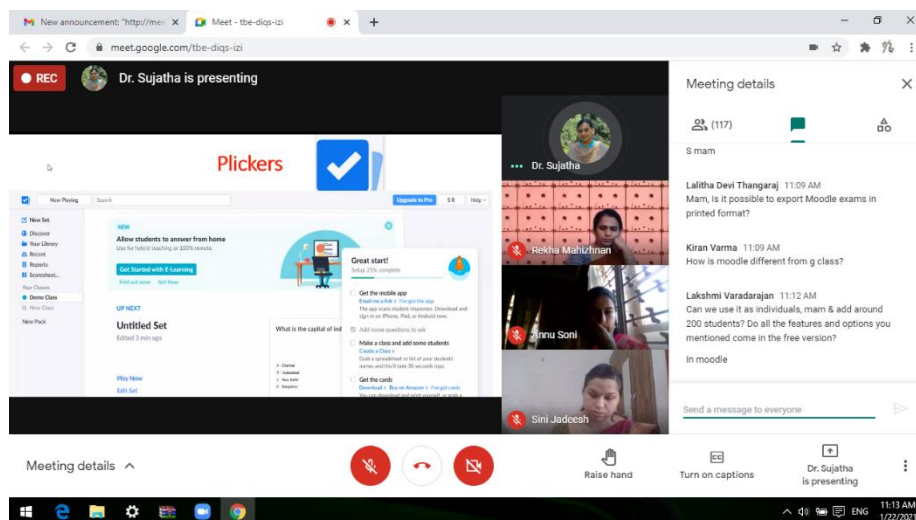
New announcement: "http://mee ×
Meet - tbe-diqs-izi ×
+
meet.google.com/tbe-diqs-izi

REC
Dr. Sujatha is presenting

Plickers

New Playing
Search
Upgrade to Pro
Help
New Set
Discover
Your Library
Recent
Reports
Scoresheet
Your Classes
Demo Class
New Class
New Pack
NEW
Allow students to answer from home
Use for hybrid teaching or 100% remote.
Get Started with E-Learning
Find out more
Not Now
UP NEXT
Untitled Set
Edited 3 min ago
What is the capital of Ind
Play Now
Edit Set
Great start!
Setup 25% complete
Get the mobile app
Email me a link > I've got the app
Add some questions to ask
Make a class and add some students
Create a Class >
Get the cards
Download > Buy on Amazon > I've got cards

Dr. Sujatha
Rekha Mahizhnan
Annu Soni
Sini Jadeesh

Meeting details
(117)
S mam

Lalitha Devi Thangaraj 11:09 AM
Mam, Is it possible to export Moodle exams in printed format?

Kiran Varma 11:09 AM
How is moodle different from g class?

Lakshmi Varadarajan 11:12 AM
Can we use it as individuals, mam & add around 200 students? Do all the features and options you mentioned come in the free version?

In moodle

Send a message to everyone

Meeting details
Raise hand
Turn on captions
Dr. Sujatha is presenting

ENG 11:13 AM 1/22/2021